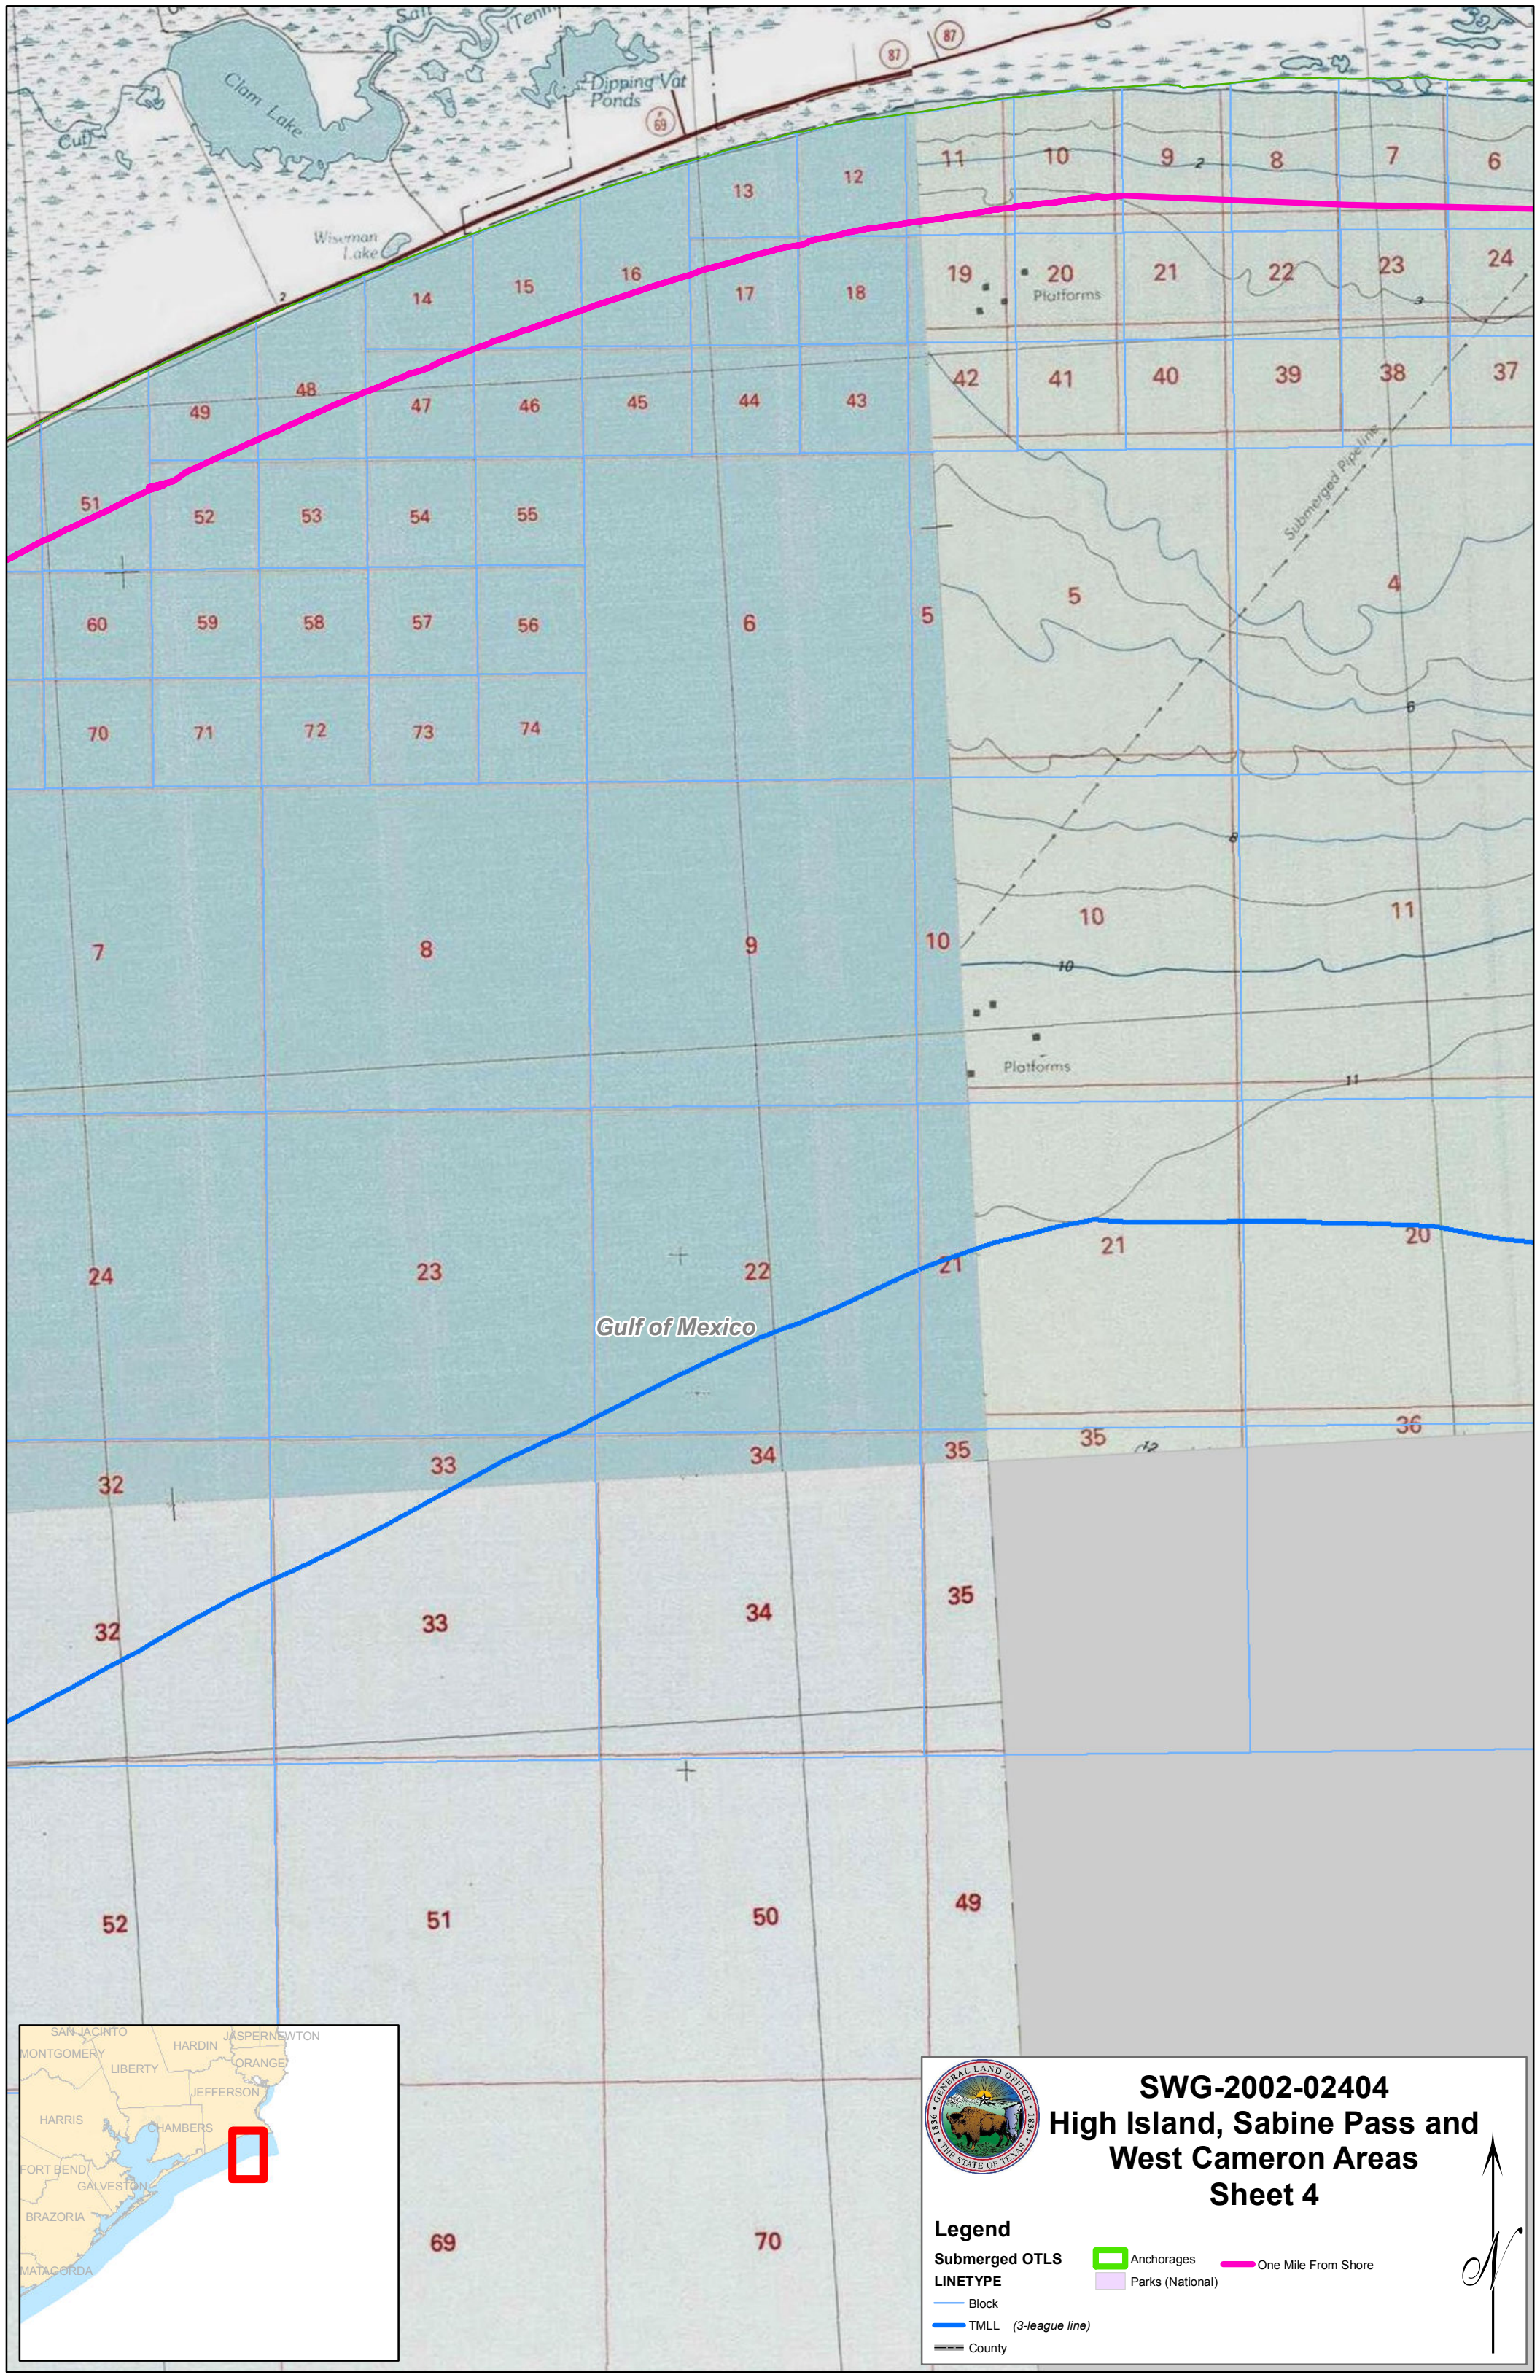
Clam Lake
Salt
Tenn
Dipping Vat Ponds
Wiseman Lake
87
87
69
2
11
10
9
8
7
6
13
12
19
20
Platforms
21
22
23
24
14
15
16
17
18
42
41
40
39
38
37
49
48
47
46
45
44
43
51
52
53
54
55
Submerged Pipeline
5
4
60
59
58
57
56
6
5
70
71
72
73
74
7
8
9
10
10
11
Platforms
24
23
22
21
21
20
Gulf of Mexico
32
33
34
35
35
36
32
33
34
35
52
51
50
49
69
70

SAN JACINTO
JASPER
NEWTON
MONTGOMERY
HARDIN
LIBERTY
ORANGE
JEFFERSON
HARRIS
CHAMBERS
FORT BEND
GALVESTON
BRAZORIA
MATAGORDA

GENERAL LAND OFFICE
THE STATE OF TEXAS
1836
SWG-2002-02404
High Island, Sabine Pass and West Cameron Areas
Sheet 4
Legend
Submerged OTLS
LINETYPE
Block
TMLL (3-league line)
County
Anchorages
Parks (National)
One Mile From Shore
N